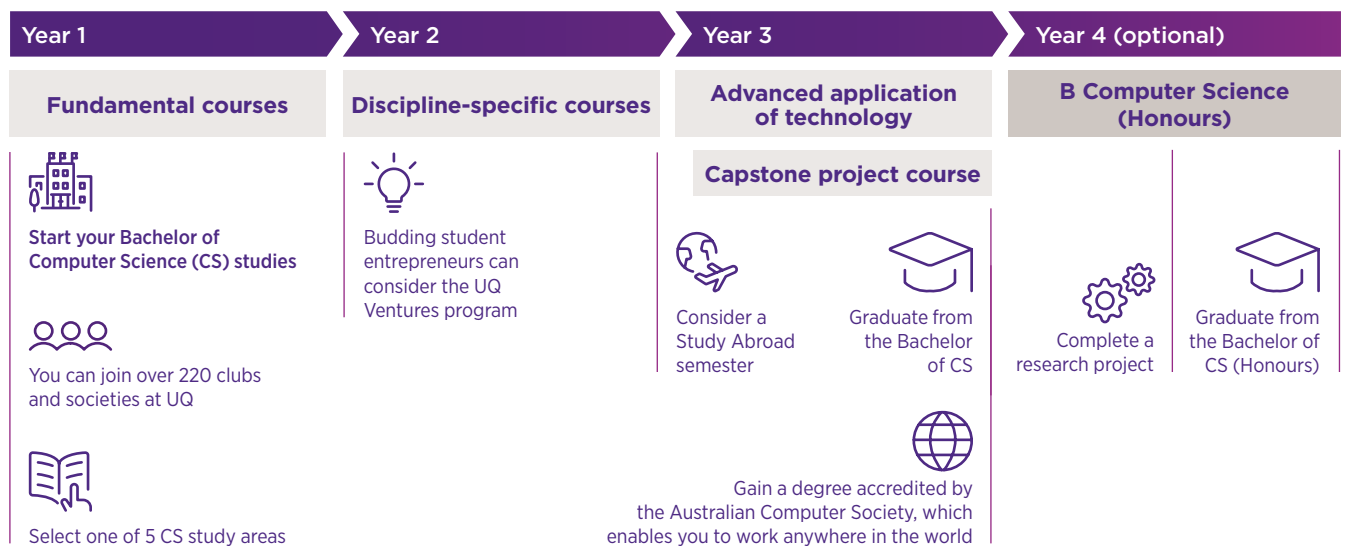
Year 1

Fundamental courses

Start your Bachelor of Computer Science (CS) studies

You can join over 220 clubs and societies at UQ

Select one of 5 CS study areas

Year 2

Discipline-specific courses

Budding student entrepreneurs can consider the UQ Ventures program

Year 3

Advanced application of technology

Capstone project course

Consider a Study Abroad semester

Graduate from the Bachelor of CS

Gain a degree accredited by the Australian Computer Society, which enables you to work anywhere in the world

Year 4 (optional)

B Computer Science (Honours)

Complete a research project

Graduate from the Bachelor of CS (Honours)